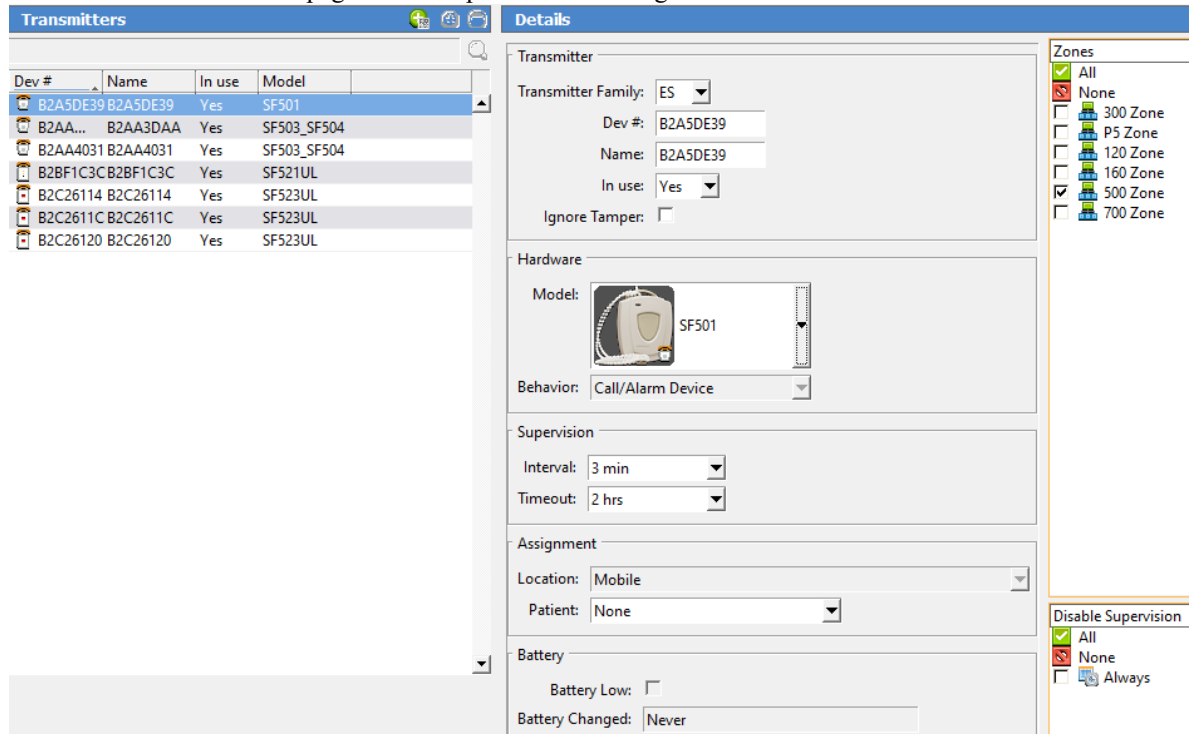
Transmitters

| Dev # | Name | In use | Model |
|---|---|---|---|
| B2A5DE39 | B2A5DE39 | Yes | SF501 |
| B2AA... | B2AA3DAA | Yes | SF503_SF504 |
| B2AA4031 | B2AA4031 | Yes | SF503_SF504 |
| B2BF1C3C | B2BF1C3C | Yes | SF521UL |
| B2C26114 | B2C26114 | Yes | SF523UL |
| B2C2611C | B2C2611C | Yes | SF523UL |
| B2C26120 | B2C26120 | Yes | SF523UL |

Details

Transmitter
Transmitter Family: ES
Dev #: B2A5DE39
Name: B2A5DE39
In use: Yes
Ignore Tamper:

Hardware
Model: SF501
Behavior: Call/Alarm Device

Supervision
Interval: 3 min
Timeout: 2 hrs

Assignment
Location: Mobile
Patient: None

Battery
Battery Low:
Battery Changed: Never

Zones
All
None
300 Zone
P5 Zone
120 Zone
160 Zone
500 Zone
700 Zone

Disable Supervision
All
None
Always